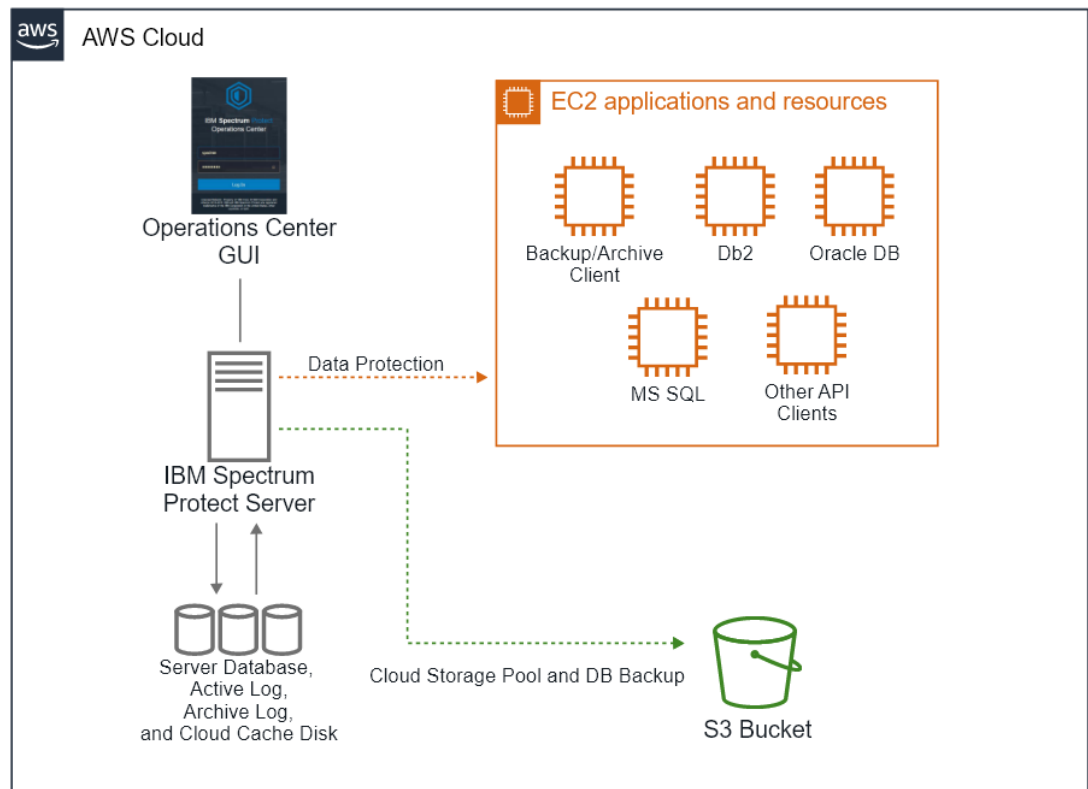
aws AWS Cloud

IBM Spectrum Protect
Operations Center

Log in

Operations Center
GUI

EC2 applications and resources

Backup/Archive
Client

Db2

Oracle DB

MS SQL

Other API
Clients

Data Protection

IBM Spectrum
Protect Server

Server Database,
Active Log,
Archive Log,
and Cloud Cache Disk

Cloud Storage Pool and DB Backup

S3 Bucket